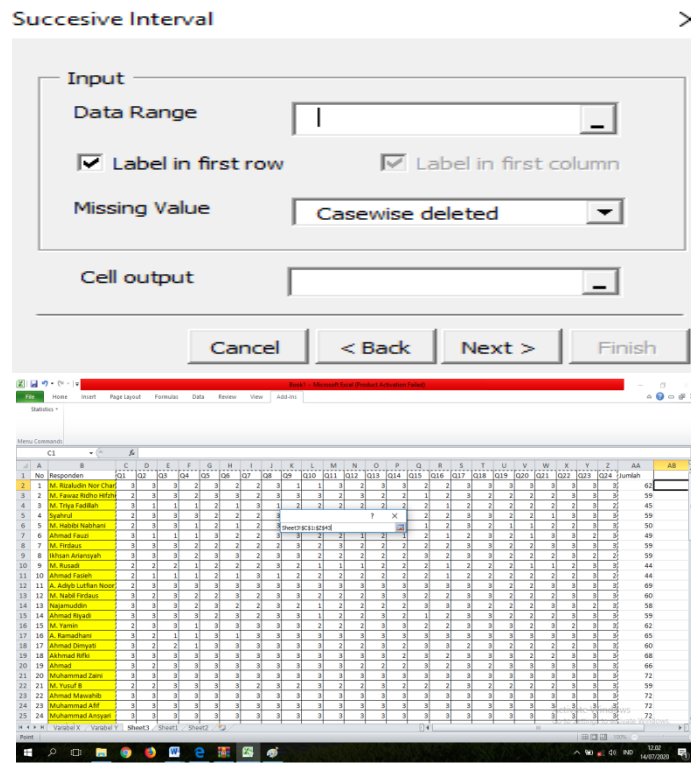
Succesive Interval

Input

Data Range

Label in first row

Label in first column

Missing Value

Casewise deleted

Cell output

Cancel

< Back

Next >

Finish

Book1 - Microsoft Excel (Product Activation Failed)

File Home Insert Page Layout Formulas Data Review View Add-Ins

Statistics

Menu Commands

C1

| | A | B | C | D | E | F | G | H | I | J | K | L | M | N | O | P | Q | R | S | T | U | V | W | X | Y | Z | AA | AB |
|---|---|---|---|---|---|---|---|---|---|---|---|---|---|---|---|---|---|---|---|---|---|---|---|---|---|---|---|---|
| 1 | No | Responden | Q1 | Q2 | Q3 | Q4 | Q5 | Q6 | Q7 | Q8 | Q9 | Q10 | Q11 | Q12 | Q13 | Q14 | Q15 | Q16 | Q17 | Q18 | Q19 | Q20 | Q21 | Q22 | Q23 | Q24 | Jumlah | |
| 2 | 1 | M. Rizaludin Nor Chan | | | | | | | | | | | | | | | | | | | | | | | | | 62 | |
| 3 | 2 | M. Fawaz Ridho Hifzhi | | | | | | | | | | | | | | | | | | | | | | | | | 59 | |
| 4 | 3 | M. Triya Fadillah | | | | | | | | | | | | | | | | | | | | | | | | | 45 | |
| 5 | 4 | Syahrul | | | | | | | | | | | | | | | | | | | | | | | | | 59 | |
| 6 | 5 | M. Habibi Nabhani | | | | | | | | | | | | | | | | | | | | | | | | | 50 | |
| 7 | 6 | Ahmad Fauzi | | | | | | | | | | | | | | | | | | | | | | | | | 49 | |
| 8 | 7 | M. Firdaus | | | | | | | | | | | | | | | | | | | | | | | | | 59 | |
| 9 | 8 | Ikhsan Ariansyah | | | | | | | | | | | | | | | | | | | | | | | | | 59 | |
| 10 | 9 | M. Rusadi | | | | | | | | | | | | | | | | | | | | | | | | | 44 | |
| 11 | 10 | Ahmad Fasieh | | | | | | | | | | | | | | | | | | | | | | | | | 44 | |
| 12 | 11 | A. Adiyb Lutfian Noor | | | | | | | | | | | | | | | | | | | | | | | | | 69 | |
| 13 | 12 | M. Nabil Firdaus | | | | | | | | | | | | | | | | | | | | | | | | | 60 | |
| 14 | 13 | Najamuddin | | | | | | | | | | | | | | | | | | | | | | | | | 58 | |
| 15 | 14 | Ahmad Riyadi | | | | | | | | | | | | | | | | | | | | | | | | | 59 | |
| 16 | 15 | M. Yamin | | | | | | | | | | | | | | | | | | | | | | | | | 62 | |
| 17 | 16 | A. Ramadhani | | | | | | | | | | | | | | | | | | | | | | | | | 65 | |
| 18 | 17 | Ahmad Dimyati | | | | | | | | | | | | | | | | | | | | | | | | | 60 | |
| 19 | 18 | Akhmad Rifki | | | | | | | | | | | | | | | | | | | | | | | | | 88 | |
| 20 | 19 | Ahmad | | | | | | | | | | | | | | | | | | | | | | | | | 66 | |
| 21 | 20 | Muhammad Zaini | | | | | | | | | | | | | | | | | | | | | | | | | 72 | |
| 22 | 21 | M. Yusuf B | | | | | | | | | | | | | | | | | | | | | | | | | 59 | |
| 23 | 22 | Ahmad Mawahib | | | | | | | | | | | | | | | | | | | | | | | | | 72 | |
| 24 | 23 | Muhammad Afif | | | | | | | | | | | | | | | | | | | | | | | | | 72 | |
| 25 | 24 | Muhammad Ansyari | | | | | | | | | | | | | | | | | | | | | | | | | 72 | |

Sheet3!$C$1:$Z$43

Variabel X Variabel Y Sheet3 Sheet1 Sheet2

Point

IND 12.02 14/07/2020